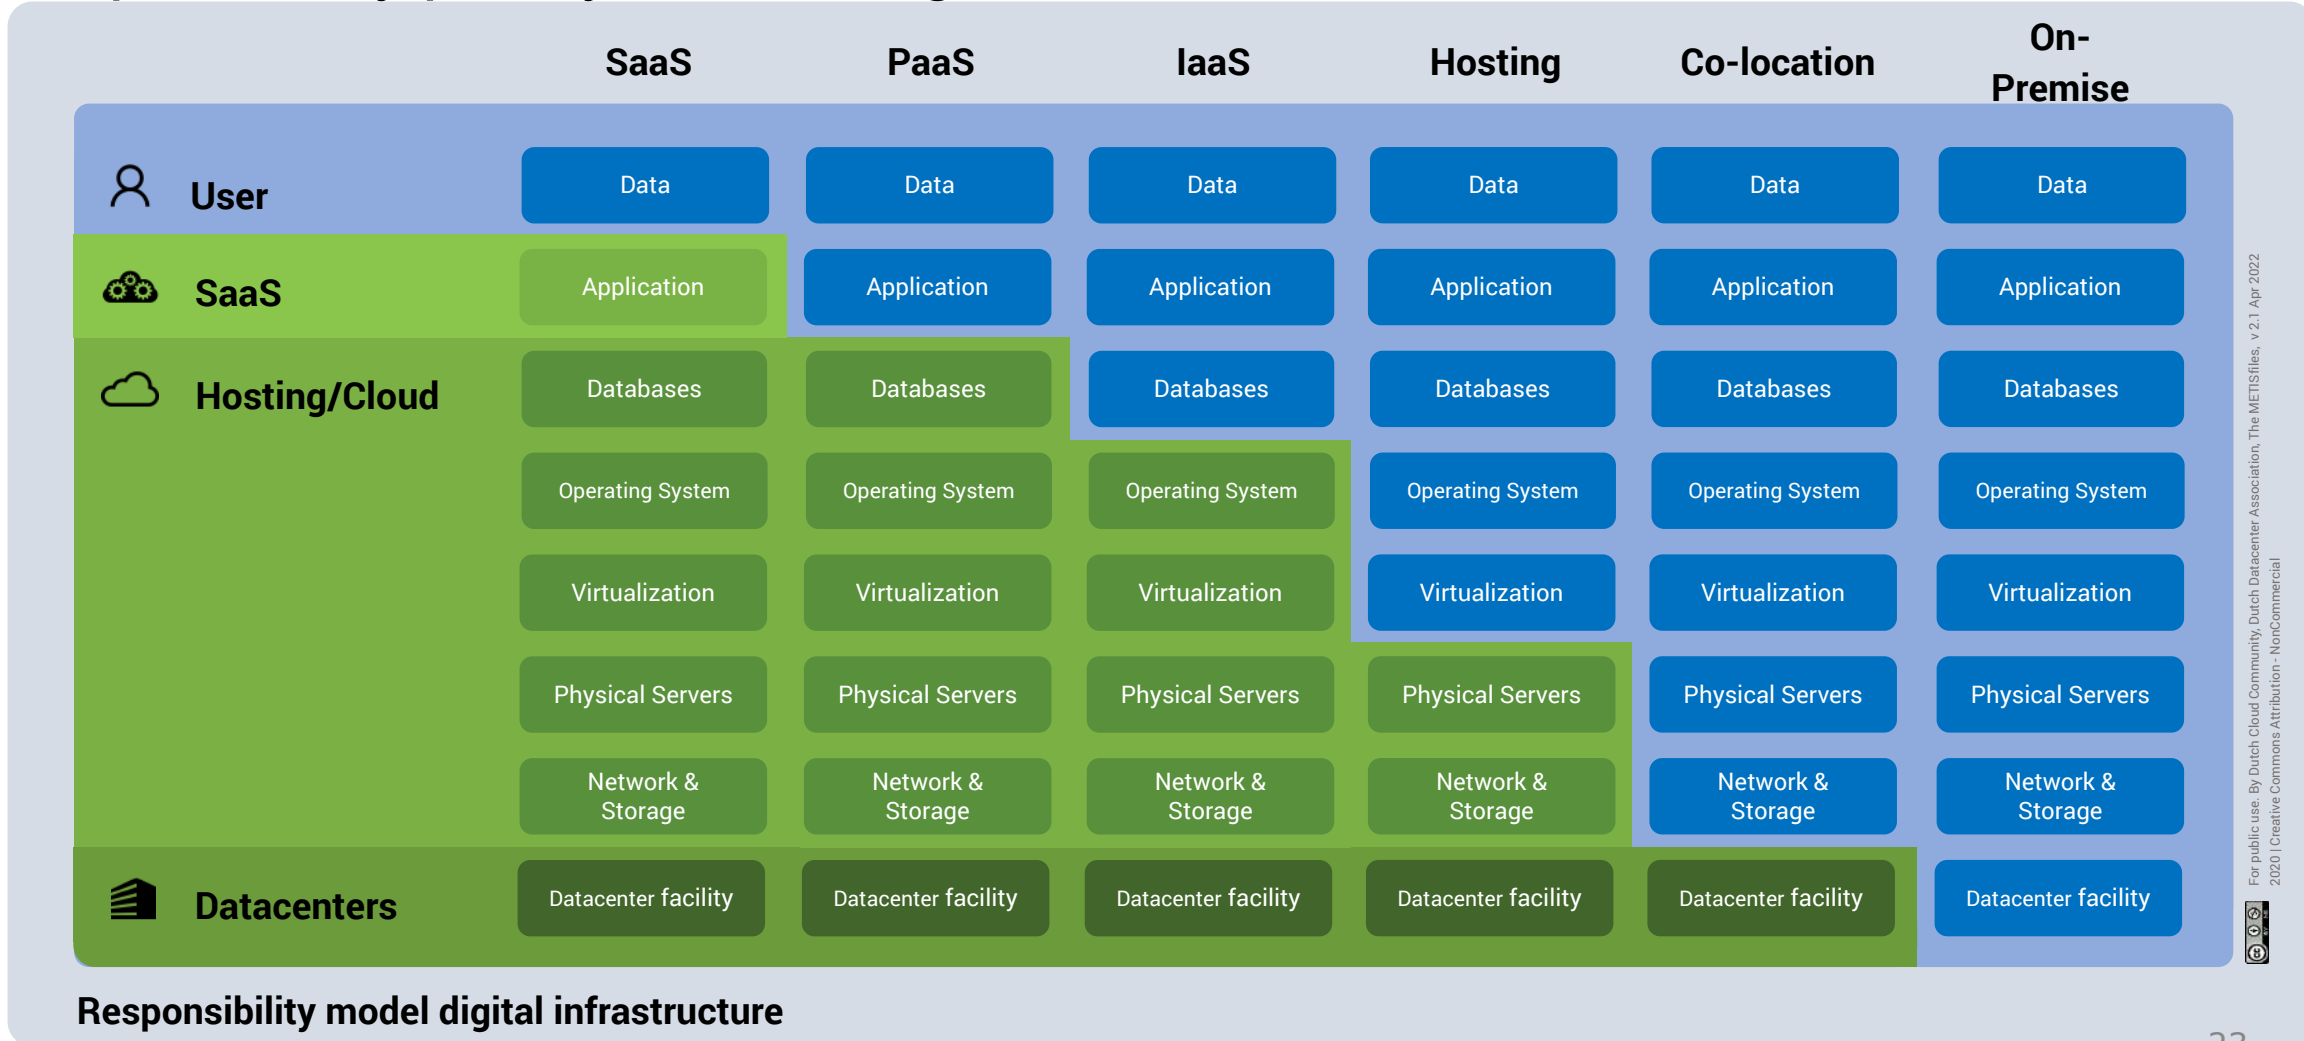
| | SaaS | PaaS | IaaS | Hosting | Co-location | On-Premise |
|---|---|---|---|---|---|---|
| User | Data | Data | Data | Data | Data | Data |
| SaaS | Application | Application | Application | Application | Application | Application |
| Hosting/Cloud | Databases | Databases | Databases | Databases | Databases | Databases |
| | Operating System | Operating System | Operating System | Operating System | Operating System | Operating System |
| | Virtualization | Virtualization | Virtualization | Virtualization | Virtualization | Virtualization |
| | Physical Servers | Physical Servers | Physical Servers | Physical Servers | Physical Servers | Physical Servers |
| | Network & Storage | Network & Storage | Network & Storage | Network & Storage | Network & Storage | Network & Storage |
| Datacenters | Datacenter facility | Datacenter facility | Datacenter facility | Datacenter facility | Datacenter facility | Datacenter facility |

For public use. By Dutch Cloud Community, Dutch Datacenter Association, The METISfiles, v 2.1 Apr 2022
2020 | Creative Commons Attribution - NonCommercial

Responsibility model digital infrastructure